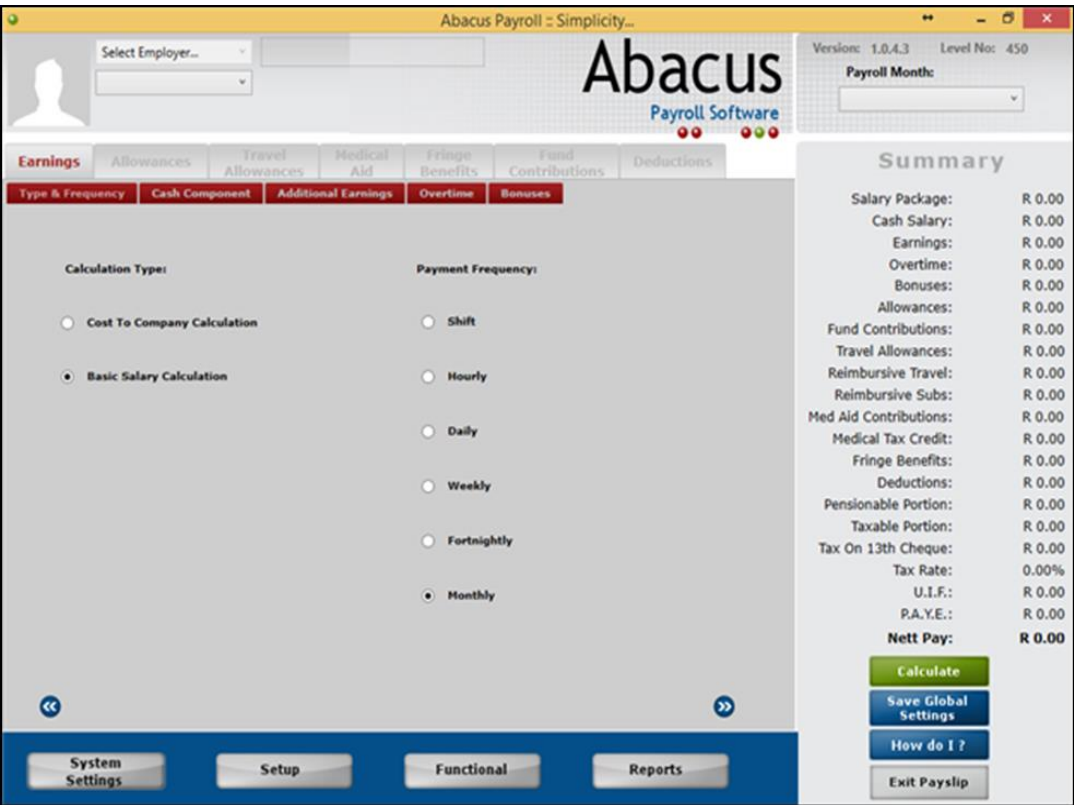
Abacus Payroll :: Simplicity...

Select Employer...

Abacus
Payroll Software

Version: 1.0.4.3 Level No: 450
Payroll Month:

Earnings | Allowances | Travel Allowances | Medical Aid | Fringe Benefits | Fund Contributions | Deductions

Type & Frequency | Cash Component | Additional Earnings | Overtime | Bonuses

Calculation Type:

Cost To Company Calculation

Basic Salary Calculation

Payment Frequency:

Shift

Hourly

Daily

Weekly

Fortnightly

Monthly

Summary

| | |
|---|---|
| Salary Package: | R 0.00 |
| Cash Salary: | R 0.00 |
| Earnings: | R 0.00 |
| Overtime: | R 0.00 |
| Bonuses: | R 0.00 |
| Allowances: | R 0.00 |
| Fund Contributions: | R 0.00 |
| Travel Allowances: | R 0.00 |
| Reimbursive Travel: | R 0.00 |
| Reimbursive Subs: | R 0.00 |
| Med Aid Contributions: | R 0.00 |
| Medical Tax Credit: | R 0.00 |
| Fringe Benefits: | R 0.00 |
| Deductions: | R 0.00 |
| Pensionable Portion: | R 0.00 |
| Taxable Portion: | R 0.00 |
| Tax On 13th Cheque: | R 0.00 |
| Tax Rate: | 0.00% |
| U.I.F.: | R 0.00 |
| P.A.Y.E.: | R 0.00 |
| Nett Pay: | R 0.00 |

Calculate

Save Global Settings

How do I ?

Exit Payslip

System Settings

Setup

Functional

Reports